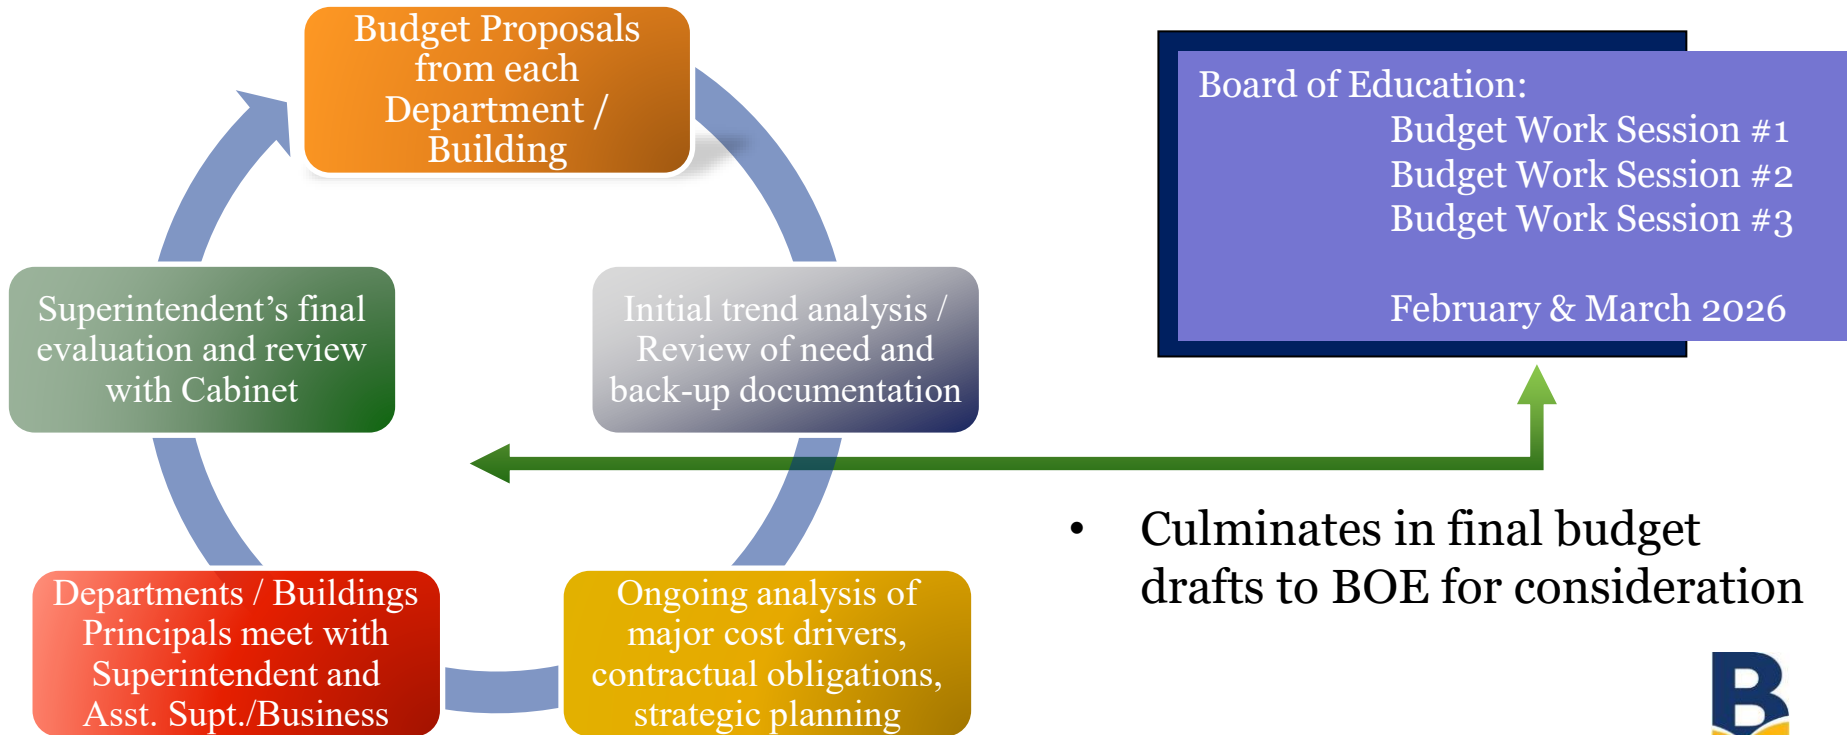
Budget Proposals from each Department / Building

Initial trend analysis / Review of need and back-up documentation

Ongoing analysis of major cost drivers, contractual obligations, strategic planning

Departments / Buildings Principals meet with Superintendent and Asst. Supt./Business

Superintendent’s final evaluation and review with Cabinet

Board of Education:
Budget Work Session #1
Budget Work Session #2
Budget Work Session #3

February & March 2026

• Culminates in final budget drafts to BOE for consideration

B